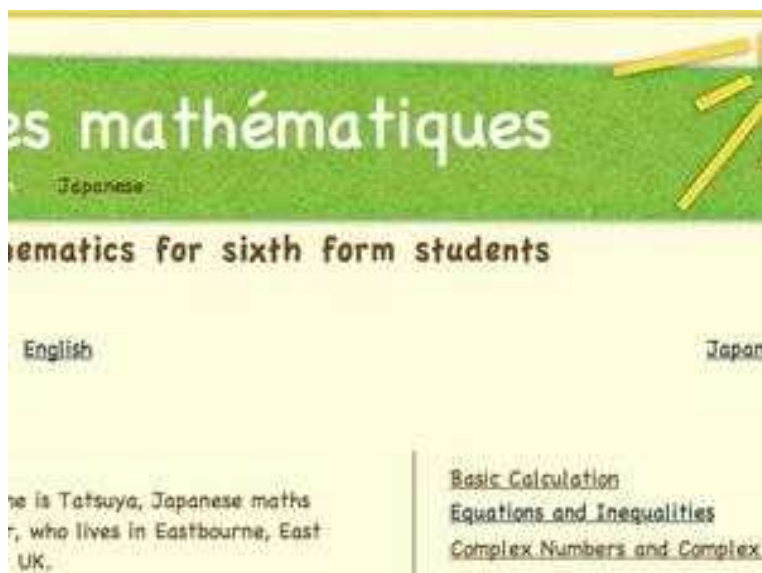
es mathématiques

Japanese

ematics for sixth form students

English

Japan

ne is Tatsuya, Japanese maths r, who lives in Eastbourne, East UK.

Basic Calculation

Equations and Inequalities

Complex Numbers and Complex